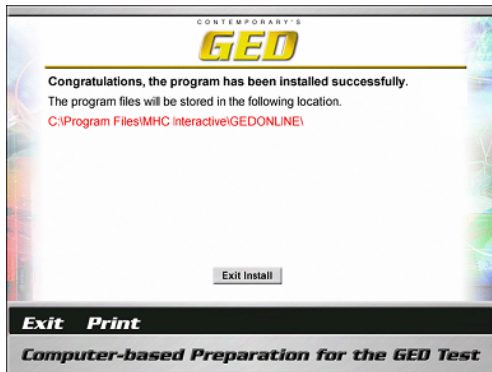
CONTEMPORARY'S
GED

Congratulations, the program has been installed successfully.

The program files will be stored in the following location.

C:\Program Files\MHC Interactive\GEDONLINE\

Exit Install

Exit Print

Computer-based Preparation for the GED Test